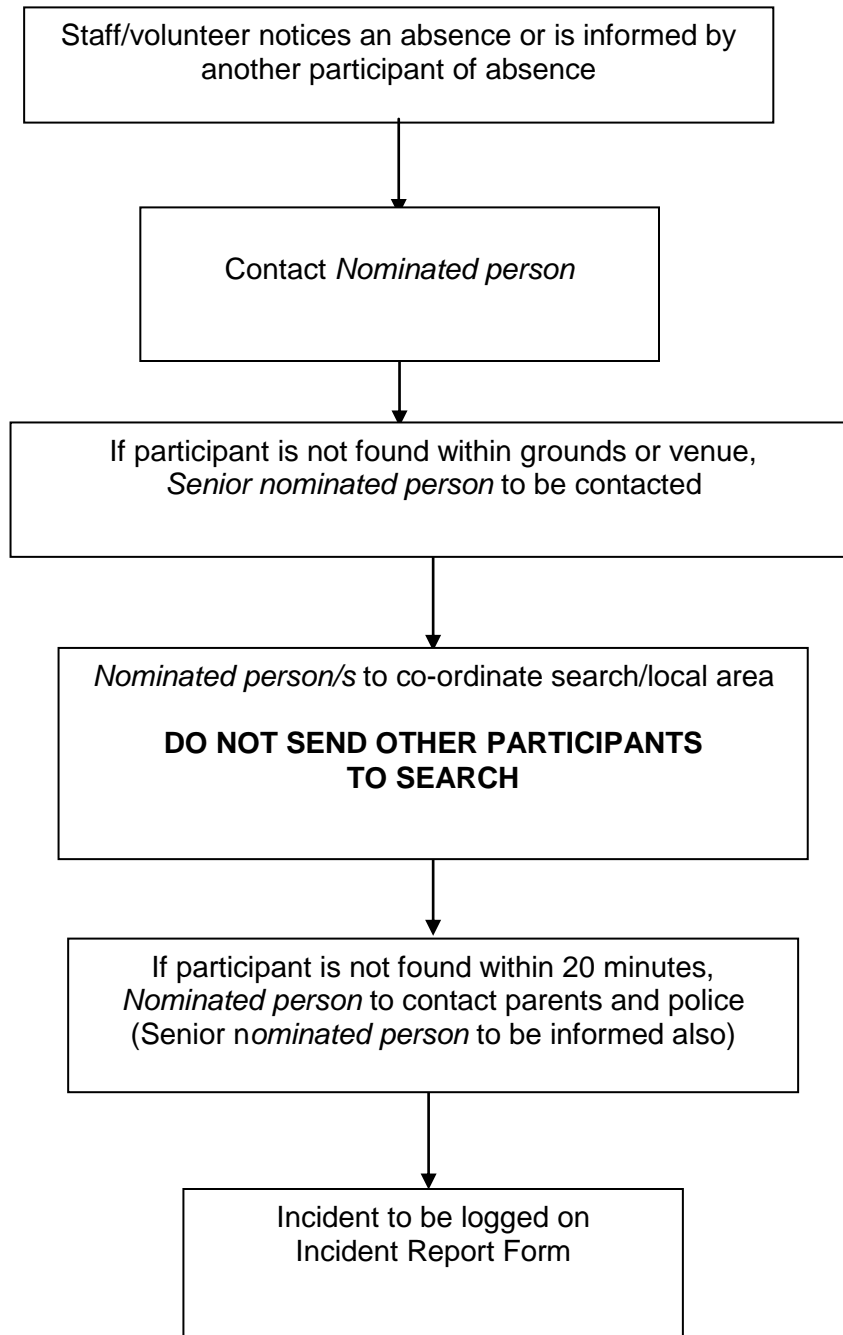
Staff/volunteer notices an absence or is informed by another participant of absence

Contact *Nominated person*

If participant is not found within grounds or venue, *Senior nominated person* to be contacted

*Nominated person/s* to co-ordinate search/local area

**DO NOT SEND OTHER PARTICIPANTS TO SEARCH**

If participant is not found within 20 minutes, *Nominated person* to contact parents and police (Senior n*ominated person* to be informed also)

Incident to be logged on Incident Report Form